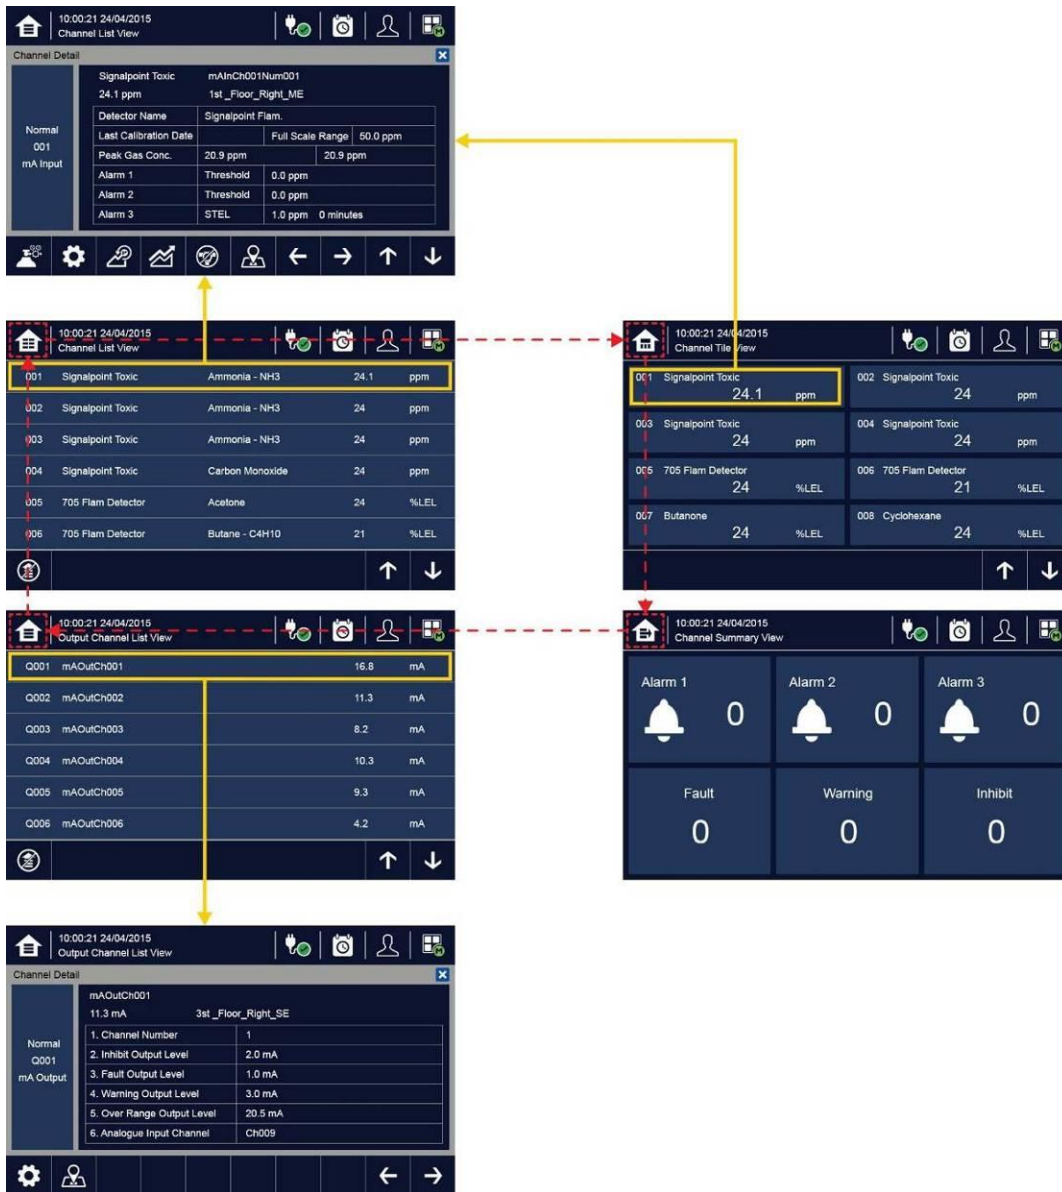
10:00:21 24/04/2015
Channel List View

Channel Detail

Normal
001
mA Input

Signalpoint Toxic mAInCh001Num001
24.1 ppm 1st _Floor_Right_ME

| Detector Name | Signalpoint Flam. | | |
|---|---|---|---|
| Last Calibration Date | | Full Scale Range | 50.0 ppm |
| Peak Gas Conc. | 20.9 ppm | 20.9 ppm | |
| Alarm 1 | Threshold | 0.0 ppm | |
| Alarm 2 | Threshold | 0.0 ppm | |
| Alarm 3 | STEL | 1.0 ppm 0 minutes | |

10:00:21 24/04/2015
Channel List View

| 001 | Signalpoint Toxic | Ammonia - NH3 | 24.1 | ppm |
|---|---|---|---|---|
| 002 | Signalpoint Toxic | Ammonia - NH3 | 24 | ppm |
| 003 | Signalpoint Toxic | Ammonia - NH3 | 24 | ppm |
| 004 | Signalpoint Toxic | Carbon Monoxide | 24 | ppm |
| 005 | 705 Flam Detector | Acetone | 24 | %LEL |
| 006 | 705 Flam Detector | Butane - C4H10 | 21 | %LEL |

10:00:21 24/04/2015
Channel Tile View

001 Signalpoint Toxic 24.1 ppm
002 Signalpoint Toxic 24 ppm
003 Signalpoint Toxic 24 ppm
004 Signalpoint Toxic 24 ppm
005 705 Flam Detector 24 %LEL
006 705 Flam Detector 21 %LEL
007 Butanone 24 %LEL
008 Cyclohexane 24 %LEL

10:00:21 24/04/2015
Output Channel List View

| Q001 | mAOutCh001 | 16.8 | mA |
|---|---|---|---|
| Q002 | mAOutCh002 | 11.3 | mA |
| Q003 | mAOutCh003 | 8.2 | mA |
| Q004 | mAOutCh004 | 10.3 | mA |
| Q005 | mAOutCh005 | 9.3 | mA |
| Q006 | mAOutCh006 | 4.2 | mA |

10:00:21 24/04/2015
Channel Summary View

Alarm 1 0
Alarm 2 0
Alarm 3 0
Fault 0
Warning 0
Inhibit 0

10:00:21 24/04/2015
Output Channel List View

Channel Detail

Normal
Q001
mA Output

mAOutCh001
11.3 mA 3st _Floor_Right_SE

| 1. Channel Number | 1 |
|---|---|
| 2. Inhibit Output Level | 2.0 mA |
| 3. Fault Output Level | 1.0 mA |
| 4. Warning Output Level | 3.0 mA |
| 5. Over Range Output Level | 20.5 mA |
| 6. Analogue Input Channel | Ch009 |